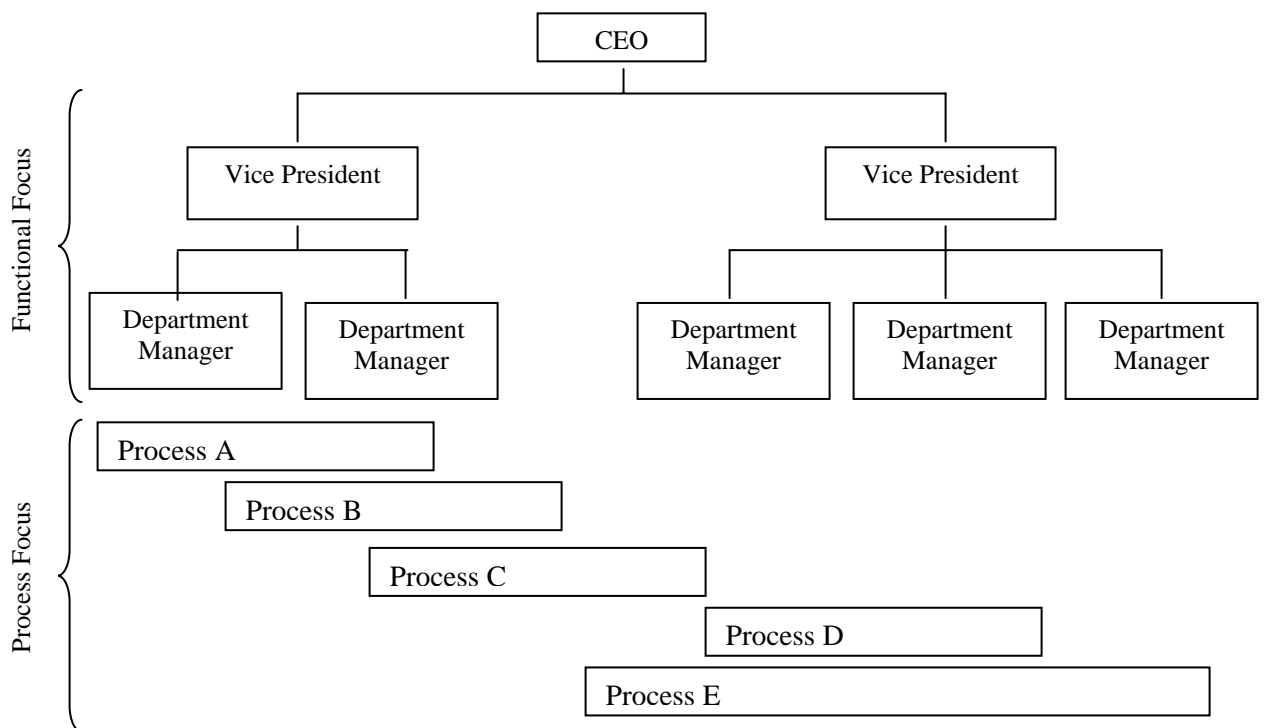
CEO

Functional Focus

Vice President

Vice President

Department Manager

Department Manager

Department Manager

Department Manager

Department Manager

Process Focus

Process A

Process B

Process C

Process D

Process E